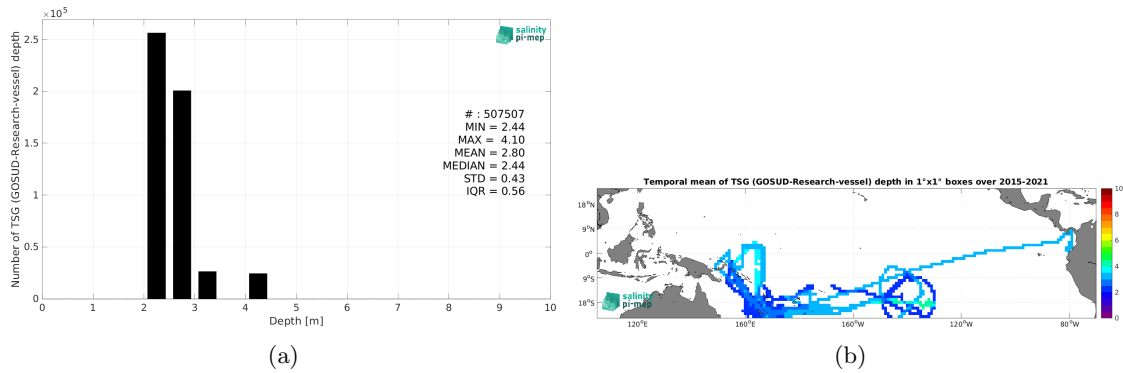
$\times 10^5$
2.5
2
1.5
1
0.5
0
Number of TSG (GOSUD-Research-vessel) depth
salinity pi-mep
# : 507507
MIN = 2.44
MAX = 4.10
MEAN = 2.80
MEDIAN = 2.44
STD = 0.43
IQR = 0.56
0 1 2 3 4 5 6 7 8 9 10
Depth [m]
(a)

Temporal mean of TSG (GOSUD-Research-vessel) depth in 1°x1° boxes over 2015-2021
18°N
9°N
0°
9°S
18°S
120°E 160°E 160°W 120°W 80°W
salinity pi-mep
10
8
6
4
2
0
(b)